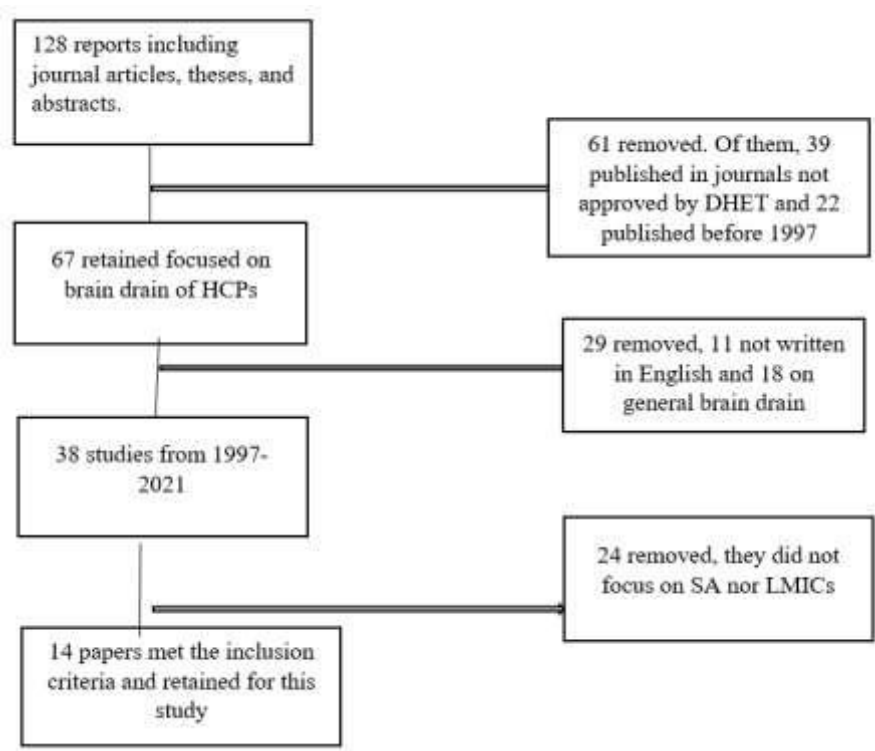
128 reports including journal articles, theses, and abstracts.

61 removed. Of them, 39 published in journals not approved by DHET and 22 published before 1997

67 retained focused on brain drain of HCPs

29 removed, 11 not written in English and 18 on general brain drain

38 studies from 1997-2021

24 removed, they did not focus on SA nor LMICs

14 papers met the inclusion criteria and retained for this study